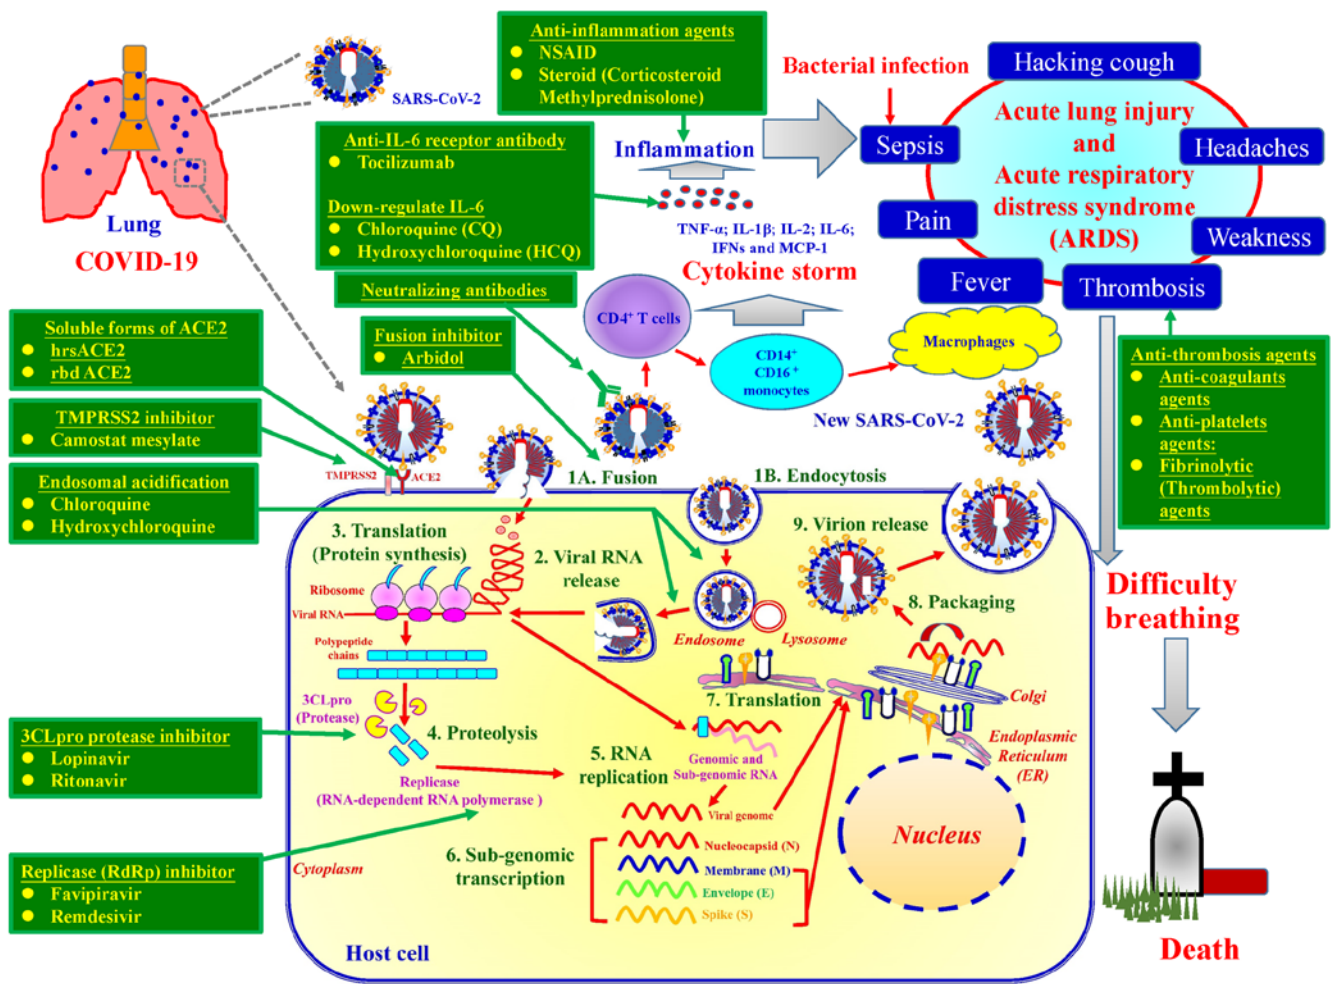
Lung
COVID-19

SARS-CoV-2

Anti-inflammation agents
NSAID
Steroid (Corticosteroid Methylprednisolone)

Anti-IL-6 receptor antibody
Tocilizumab

Down-regulate IL-6
Chloroquine (CQ)
Hydroxychloroquine (HCQ)

Inflammation

TNF-α; IL-1β; IL-2; IL-6; IFNs and MCP-1
Cytokine storm

Bacterial infection
Sepsis
Hacking cough
Acute lung injury and Acute respiratory distress syndrome (ARDS)
Headaches
Pain
Weakness
Fever
Thrombosis

Neutralizing antibodies

CD4$^+$ T cells
CD14$^+$ CD16$^+$ monocytes
Macrophages

Soluble forms of ACE2
hrsACE2
rbd ACE2

Fusion inhibitor
Arbidol

TMPRSS2 inhibitor
Camostat mesylate

Endosomal acidification
Chloroquine
Hydroxychloroquine

New SARS-CoV-2

Anti-thrombosis agents
Anti-coagulants agents
Anti-platelets agents:
Fibrinolytic (Thrombolytic) agents

TMPRSS2
ACE2
1A. Fusion
1B. Endocytosis
3. Translation (Protein synthesis)
2. Viral RNA release
9. Virion release
Ribosome
Viral RNA
Polypeptide chains
Endosome
Lysosome
8. Packaging
7. Translation
Golgi
3CLpro (Protease)
4. Proteolysis
Endoplasmic Reticulum (ER)

3CLpro protease inhibitor
Lopinavir
Ritonavir

5. RNA replication
Genomic and Sub-genomic RNA
Replicase (RNA-dependent RNA polymerase )
Viral genome
Nucleocapsid (N)
Membrane (M)
Envelope (E)
Spike (S)
Nucleus

Replicase (RdRp) inhibitor
Favipiravir
Remdesivir

Cytoplasm
6. Sub-genomic transcription
Host cell

Difficulty breathing
Death